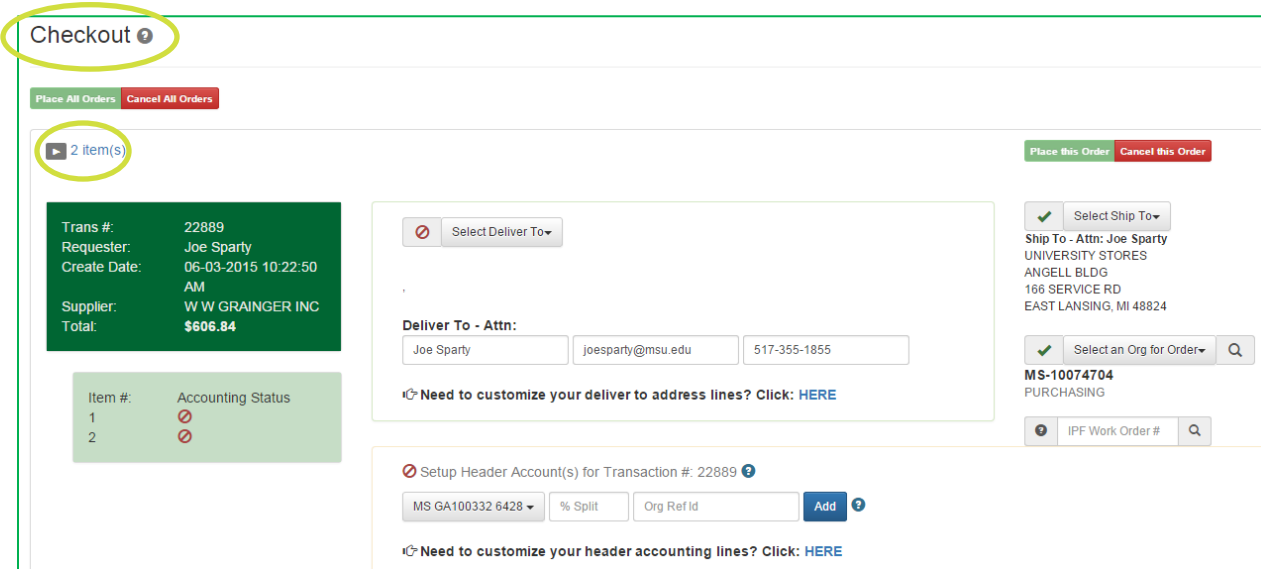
Checkout

Place All Orders Cancel All Orders

2 item(s)

Place this Order Cancel this Order

Trans #: 22889
Requester: Joe Sparty
Create Date: 06-03-2015 10:22:50 AM
Supplier: W W GRAINGER INC
Total: $606.84

Item #: Accounting Status
1
2

Select Deliver To

,

Deliver To - Attn:
Joe Sparty
joesparty@msu.edu
517-355-1855

Need to customize your deliver to address lines? Click: HERE

Select Ship To
Ship To - Attn: Joe Sparty
UNIVERSITY STORES
ANGELL BLDG
166 SERVICE RD
EAST LANSING, MI 48824

Select an Org for Order
MS-10074704
PURCHASING

IPF Work Order #

Setup Header Account(s) for Transaction #: 22889

MS GA100332 6428
% Split
Org Ref Id
Add

Need to customize your header accounting lines? Click: HERE